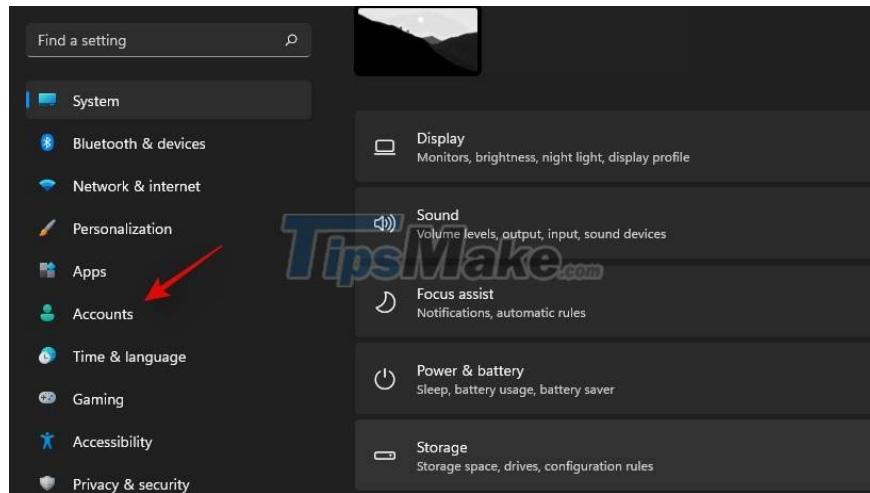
Find a setting

System

Bluetooth & devices

Network & internet

Personalization

Apps

Accounts

Time & language

Gaming

Accessibility

Privacy & security

Display
Monitors, brightness, night light, display profile

Sound
Volume levels, output, input, sound devices

Focus assist
Notifications, automatic rules

Power & battery
Sleep, battery usage, battery saver

Storage
Storage space, drives, configuration rules

TipsMake.com